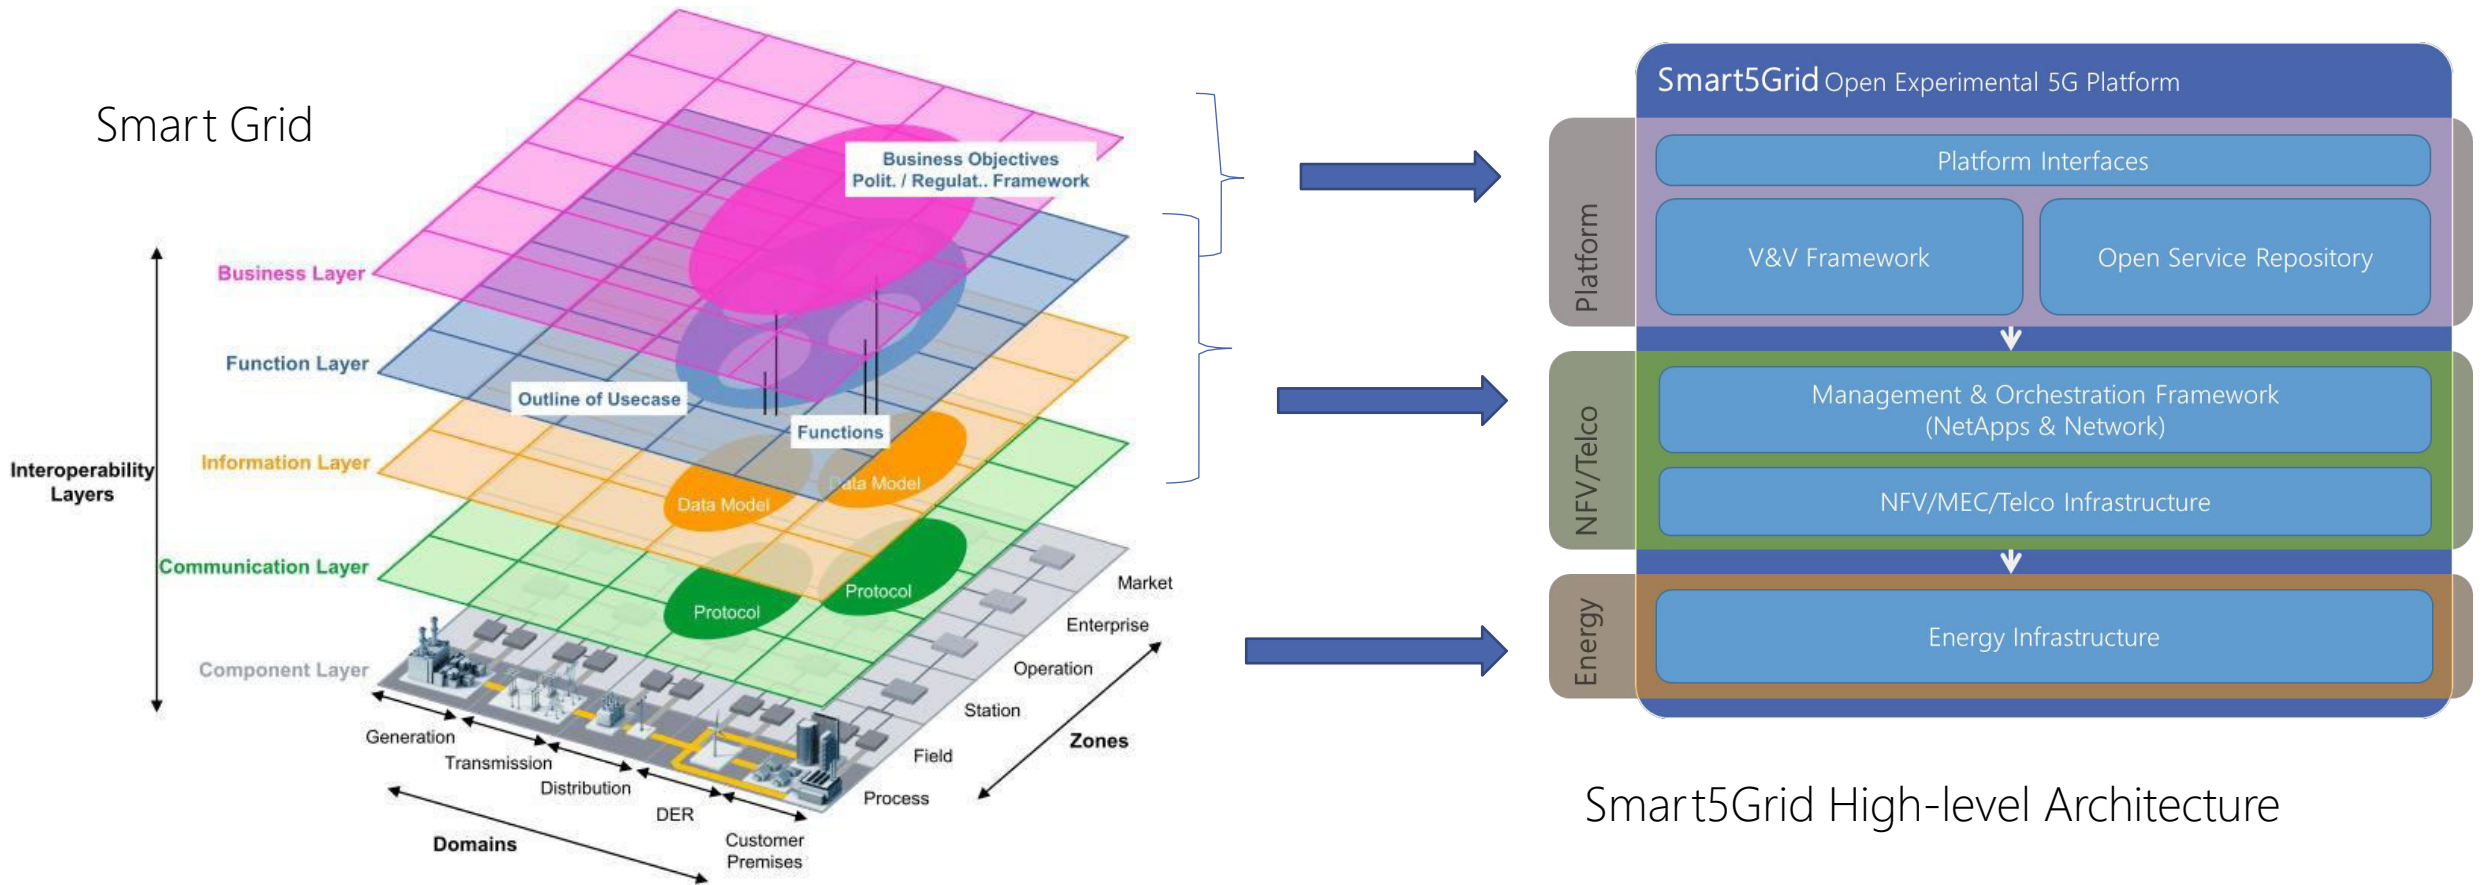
Smart Grid

Business Objectives
Polit. / Regulat.. Framework

Business Layer
Function Layer
Outline of Usecase
Functions
Information Layer
Data Model
Data Model
Interoperability Layers
Communication Layer
Protocol
Protocol
Component Layer
Market
Enterprise
Operation
Station
Field
Process
Zones
Generation
Transmission
Distribution
DER
Customer Premises
Domains

Smart5Grid Open Experimental 5G Platform
Platform
Platform Interfaces
V&V Framework
Open Service Repository
NFV/Telco
Management & Orchestration Framework (NetApps & Network)
NFV/MEC/Telco Infrastructure
Energy
Energy Infrastructure

Smart5Grid High-level Architecture